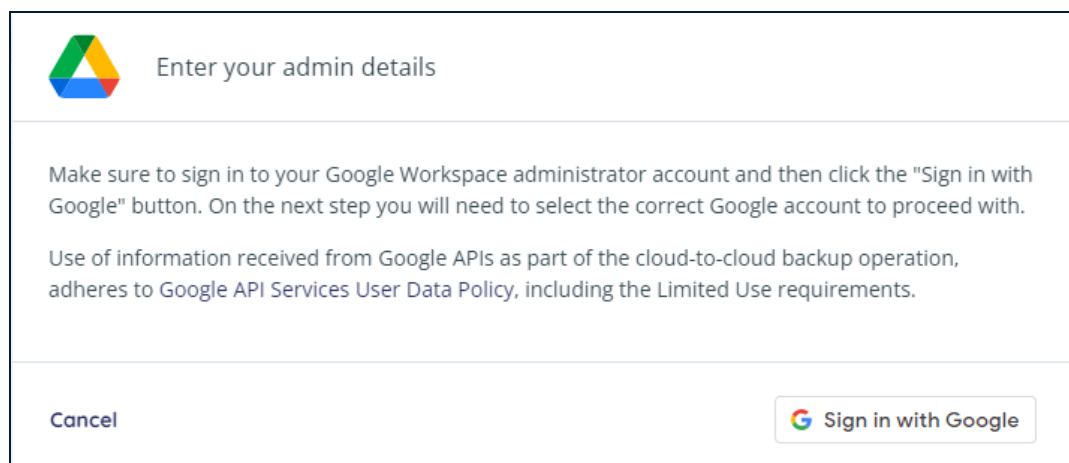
Enter your admin details

Make sure to sign in to your Google Workspace administrator account and then click the "Sign in with Google" button. On the next step you will need to select the correct Google account to proceed with.

Use of information received from Google APIs as part of the cloud-to-cloud backup operation, adheres to Google API Services User Data Policy, including the Limited Use requirements.

Cancel

Sign in with Google